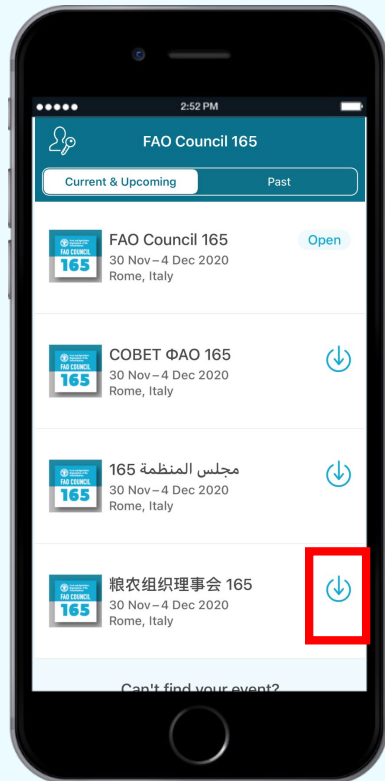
2:52 PM

FAO Council 165

Current & Upcoming

Past

FAO COUNCIL
165

FAO Council 165
30 Nov – 4 Dec 2020
Rome, Italy

Open

FAO COUNCIL
165

СОВЕТ ФАО 165
30 Nov – 4 Dec 2020
Rome, Italy

FAO COUNCIL
165

مجلس المنظمة 165
30 Nov – 4 Dec 2020
Rome, Italy

FAO COUNCIL
165

粮农组织理事会 165
30 Nov – 4 Dec 2020
Rome, Italy

Can't find your event?